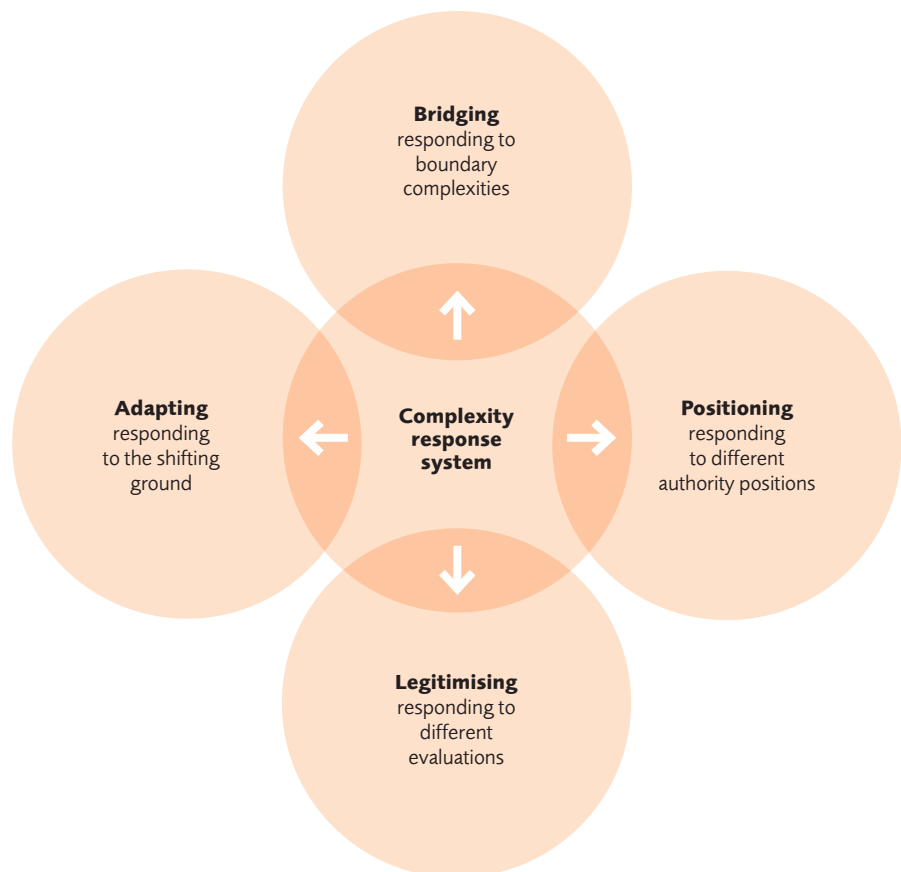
**Bridging**
responding to boundary complexities

**Adapting**
responding to the shifting ground

**Complexity response system**

**Positioning**
responding to different authority positions

**Legitimising**
responding to different evaluations